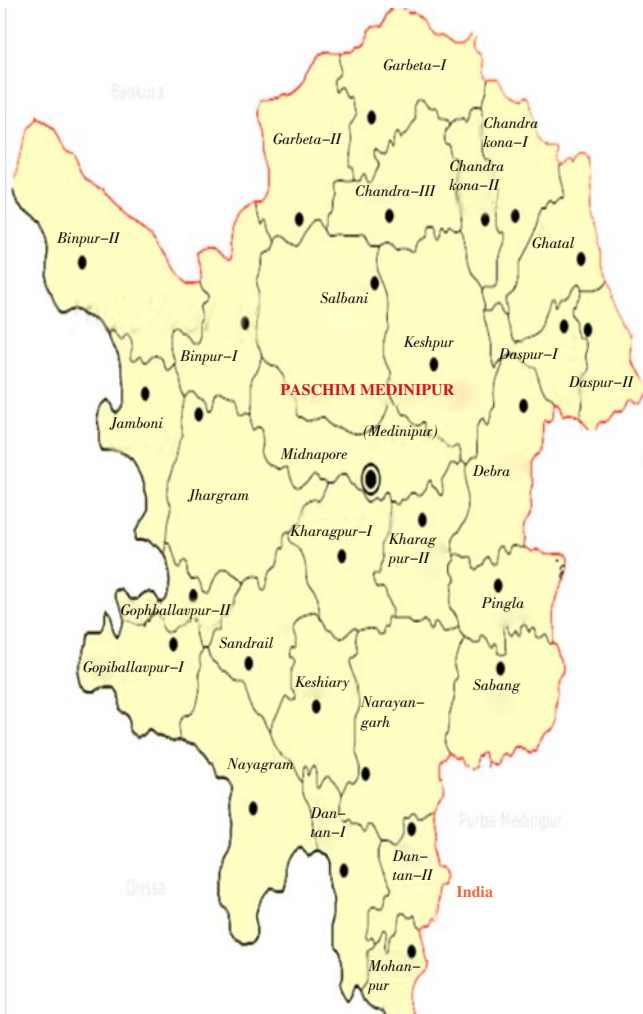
Bankura

Garbeta–I

Garbeta–II

Chandra kona–I

Chandra kona–II

Chandra–III

Binpur–II

Ghatal

Salbani

Keshpur

Binpur–I

Daspur–I

Daspur–II

PASCHIM MEDINIPUR

Jamboni

(Medinipur)

Midnapore

Debra

Jhargram

Kharagpur–I

Kharagpur–II

Pingla

Gophballavpur–II

Sandrail

Gopiballavpur–I

Keshiary

Sabang

Narayangarh

Nayagram

Dantan–I

Purba Medinipur

Dantan–II

Orissa

India

Mohanpur